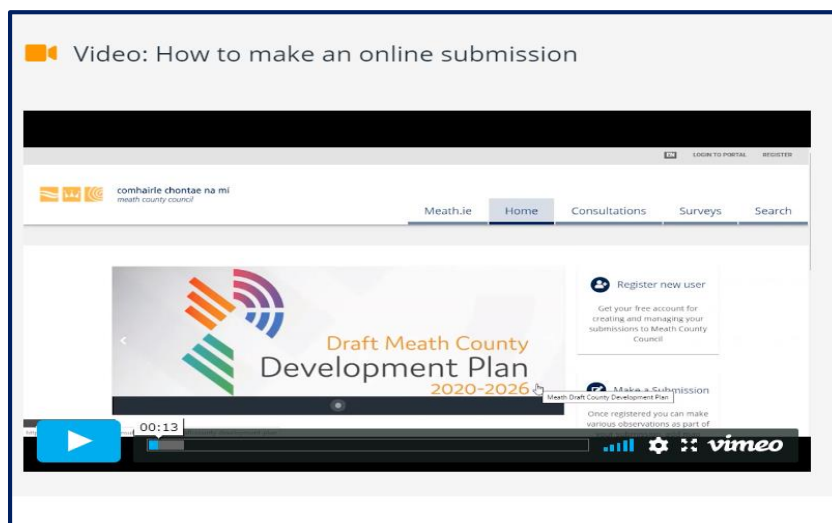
Video: How to make an online submission

EN LOGIN TO PORTAL REGISTER

comhairle chontae na mí
meath county council

Meath.ie Home Consultations Surveys Search

Draft Meath County
Development Plan
2020-2026

Meath Draft County Development Plan

Register new user

Get your free account for creating and managing your submissions to Meath County Council

Make a Submission

Once registered you can make various observations as part of

00:13

vimeo